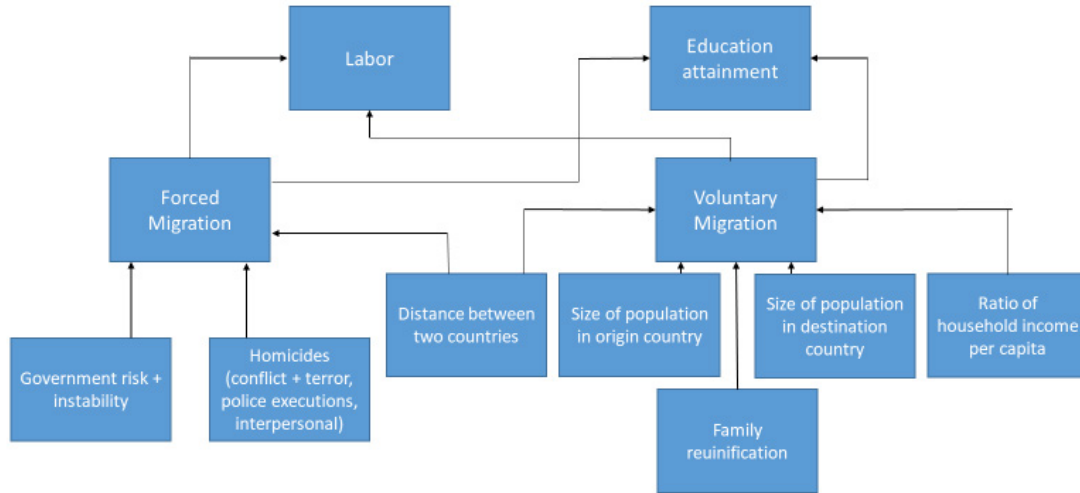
Labor

Education attainment

Forced Migration

Voluntary Migration

Distance between two countries

Size of population in origin country

Size of population in destination country

Ratio of household income per capita

Government risk + instability

Homicides (conflict + terror, police executions, interpersonal)

Family reuinification